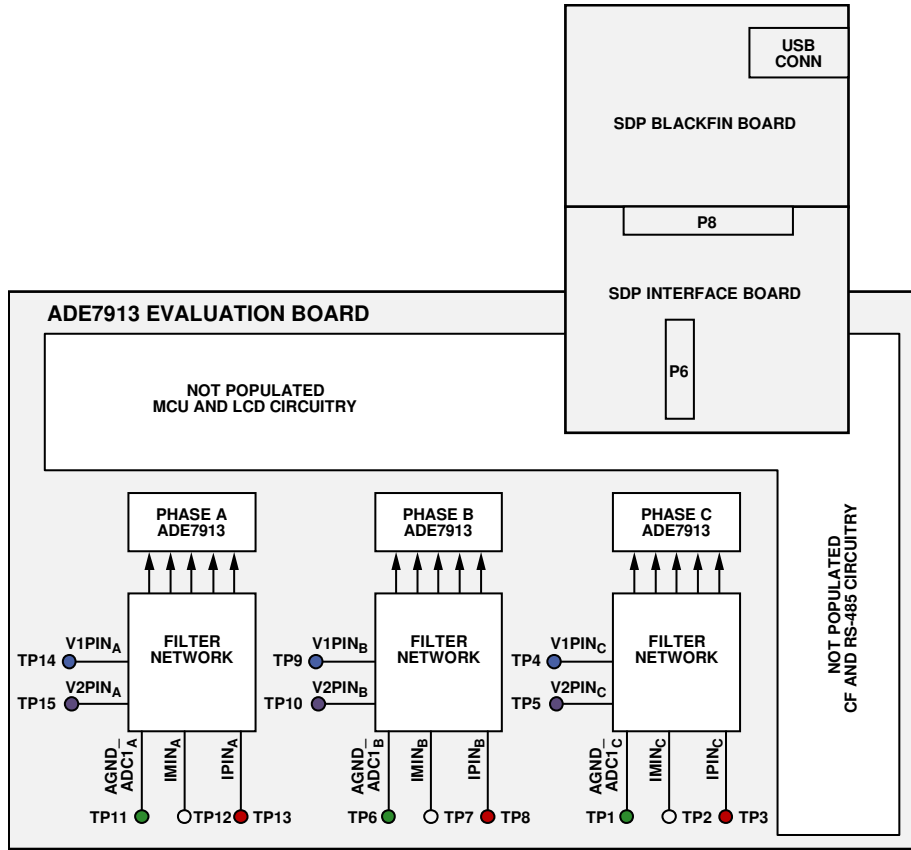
USB CONN

SDP BLACKFIN BOARD

P8

SDP INTERFACE BOARD

ADE7913 EVALUATION BOARD

P6

NOT POPULATED
MCU AND LCD CIRCUITRY

PHASE A
ADE7913

PHASE B
ADE7913

PHASE C
ADE7913

NOT POPULATED
CF AND RS-485 CIRCUITRY

FILTER NETWORK

FILTER NETWORK

FILTER NETWORK

V1PIN$_A$
TP14
V2PIN$_A$
TP15

V1PIN$_B$
TP9
V2PIN$_B$
TP10

V1PIN$_C$
TP4
V2PIN$_C$
TP5

AGND_
ADC1$_A$
IMIN$_A$
IPIN$_A$

AGND_
ADC1$_B$
IMIN$_B$
IPIN$_B$

AGND_
ADC1$_C$
IMIN$_C$
IPIN$_C$

TP11 TP12 TP13

TP6 TP7 TP8

TP1 TP2 TP3